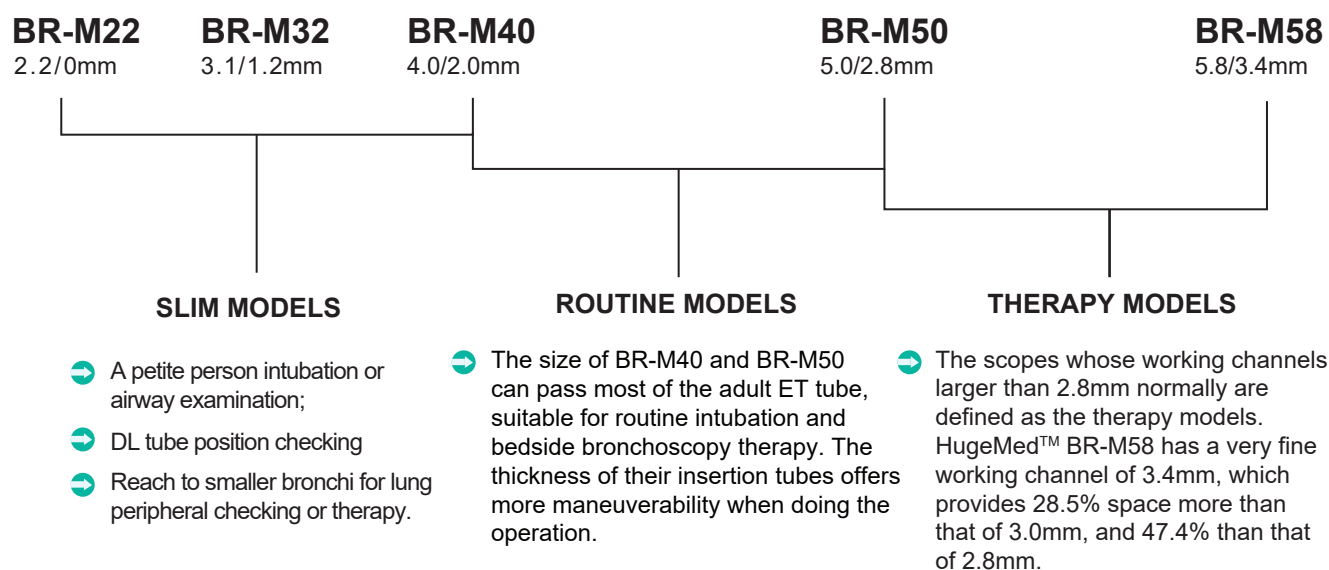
BR-M22
2.2/0mm

BR-M32
3.1/1.2mm

BR-M40
4.0/2.0mm

BR-M50
5.0/2.8mm

BR-M58
5.8/3.4mm

SLIM MODELS

A petite person intubation or airway examination;

DL tube position checking

Reach to smaller bronchi for lung peripheral checking or therapy.

ROUTINE MODELS

The size of BR-M40 and BR-M50 can pass most of the adult ET tube, suitable for routine intubation and bedside bronchoscopy therapy. The thickness of their insertion tubes offers more maneuverability when doing the operation.

THERAPY MODELS

The scopes whose working channels larger than 2.8mm normally are defined as the therapy models. HugeMed™ BR-M58 has a very fine working channel of 3.4mm, which provides 28.5% space more than that of 3.0mm, and 47.4% than that of 2.8mm.